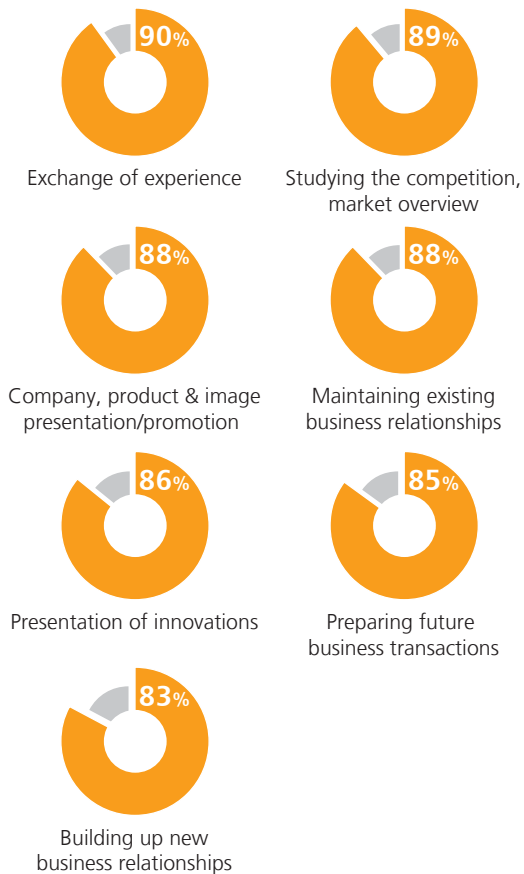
90%

Exchange of experience

89%

Studying the competition, market overview

88%

Company, product & image presentation/promotion

88%

Maintaining existing business relationships

86%

Presentation of innovations

85%

Preparing future business transactions

83%

Building up new business relationships